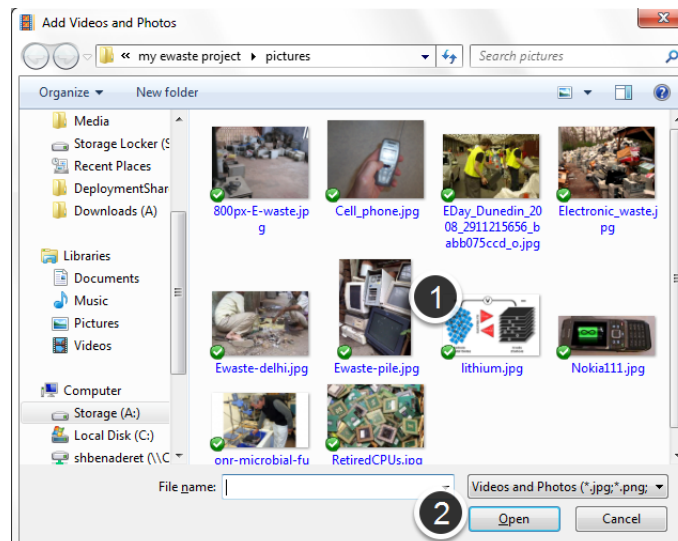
Add Videos and Photos

« my ewaste project ▸ pictures

Search pictures

Organize ▾ New folder

Media
Storage Locker (S
Recent Places
DeploymentShar
Downloads (A)

Libraries
Documents
Music
Pictures
Videos

Computer
Storage (A:)
Local Disk (C:)
shbenaderet (\\C

800px-E-waste.jpg
Cell_phone.jpg
EDay_Dunedin_2008_2911215656_babb075ccd_o.jpg
Electronic_waste.jpg
Ewaste-delhi.jpg
Ewaste-pile.jpg
lithium.jpg
Nokia111.jpg
onr-microbial-fu
RetiredCPUs.jpg

1

File name:
Videos and Photos (*.jpg;*.png;

2

Open
Cancel